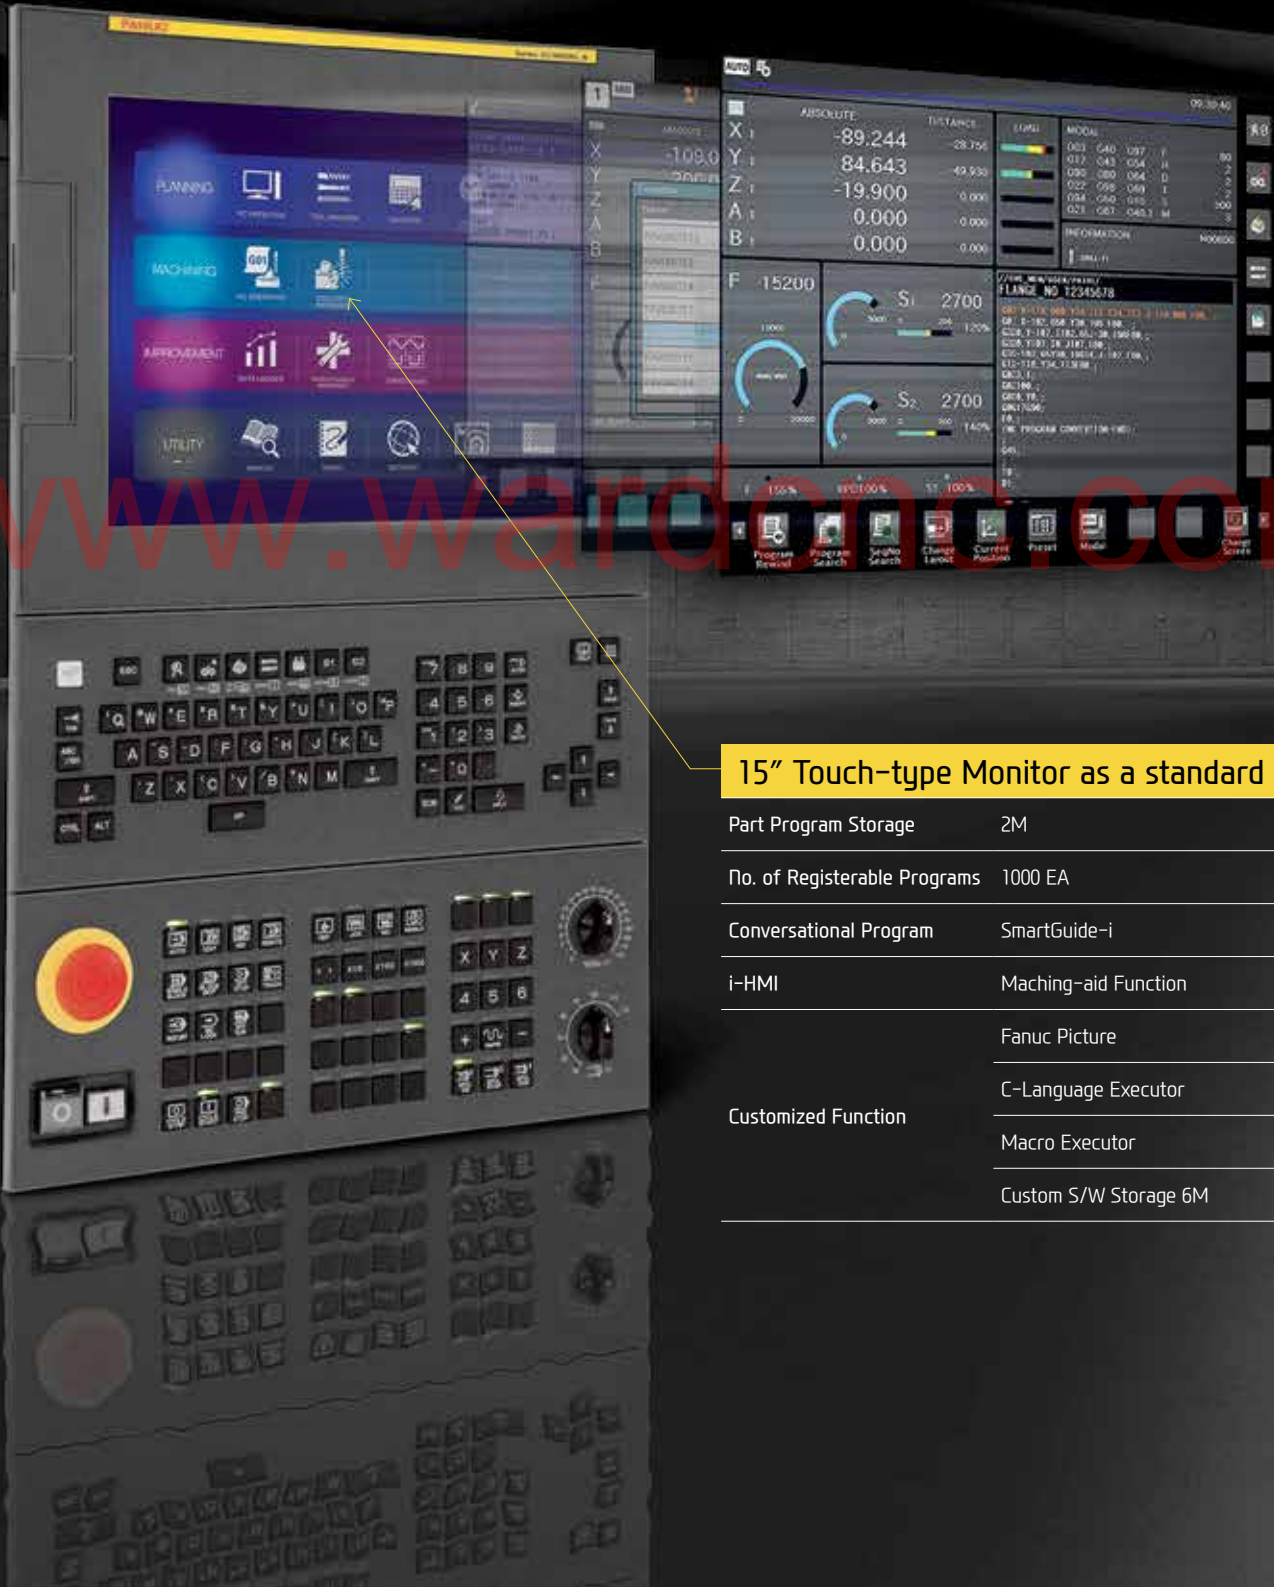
FANUC

PLANNING

MACHINING

IMPROVEMENT

UTILITY

ABSOLUTE

DISTANCE

X -89.244

Y 84.643

Z -19.900

A 0.000

B 0.000

F 15200

S1 2700

S2 2700

FLANGE NO 12345678

Program Rewind

Program Search

Seqno Search

Change Layout

Current Position

Preset

Modal

Change Screen

www.wardonc.co

Q W E R T Y U I O P

A S D F G H J K L

Z X C V B N M

7 8 9

4 5 6

1 2 3

0

X Y Z

4 5 6

15” Touch-type Monitor as a standard

| Part Program Storage | 2M |
|---|---|
| No. of Registerable Programs | 1000 EA |
| Conversational Program | SmartGuide-i |
| i-HMI | Maching-aid Function |
| Customized Function | Fanuc Picture |
| | C-Language Executor |
| | Macro Executor |
| | Custom S/W Storage 6M |